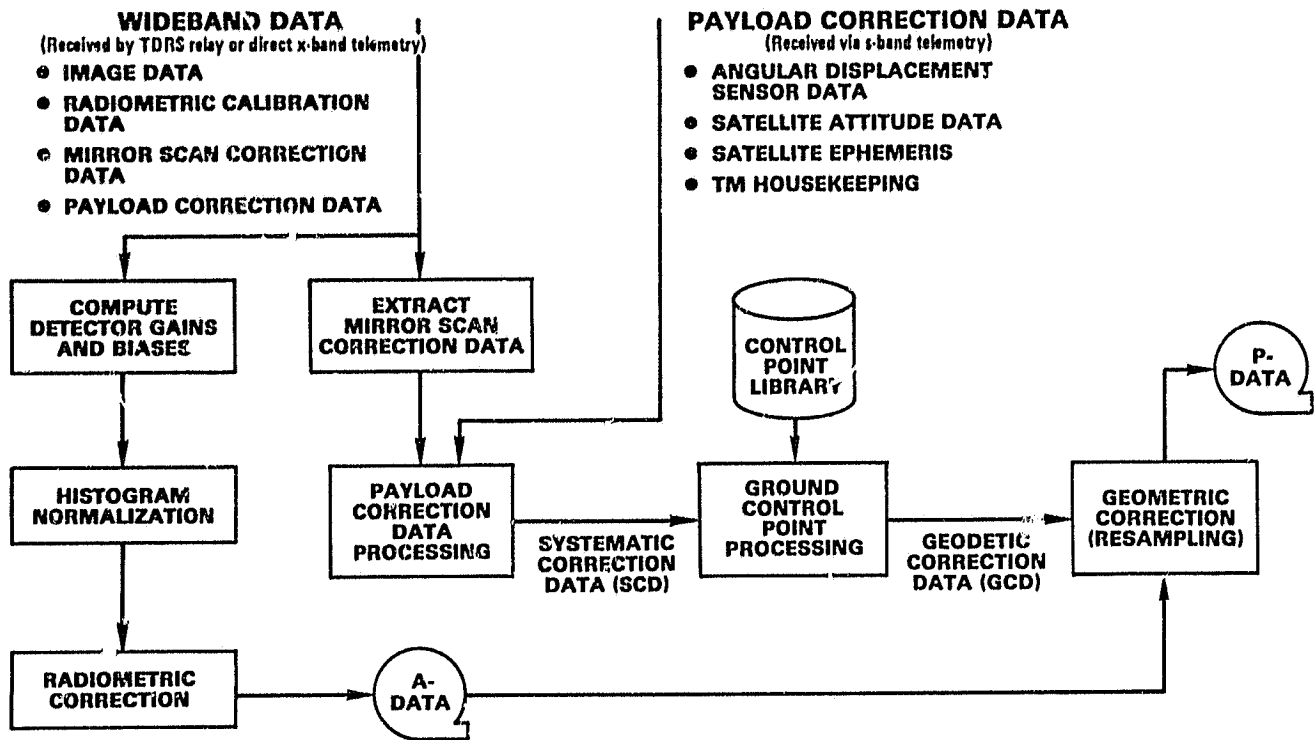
WIDEBAND DATA
(Received by TDRS relay or direct x-band telemetry)
• IMAGE DATA
• RADIOMETRIC CALIBRATION DATA
• MIRROR SCAN CORRECTION DATA
• PAYLOAD CORRECTION DATA

PAYLOAD CORRECTION DATA
(Received via s-band telemetry)
• ANGULAR DISPLACEMENT SENSOR DATA
• SATELLITE ATTITUDE DATA
• SATELLITE EPHEMERIS
• TM HOUSEKEEPING

COMPUTE DETECTOR GAINS AND BIASES

EXTRACT MIRROR SCAN CORRECTION DATA

CONTROL POINT LIBRARY

P-DATA

HISTOGRAM NORMALIZATION

PAYLOAD CORRECTION DATA PROCESSING

SYSTEMATIC CORRECTION DATA (SCD)

GROUND CONTROL POINT PROCESSING

GEODETIC CORRECTION DATA (GCD)

GEOMETRIC CORRECTION (RESAMPLING)

RADIOMETRIC CORRECTION

A-DATA